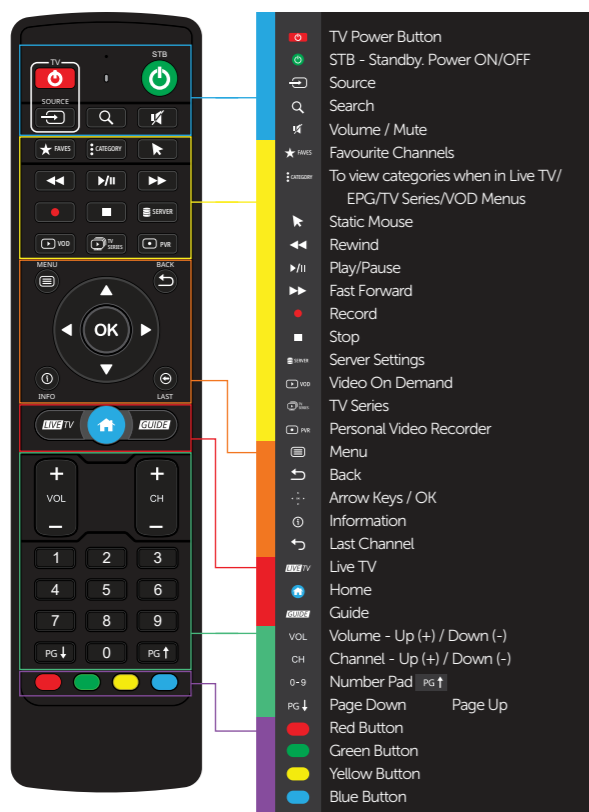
TV
STB
SOURCE
FAVES
CATEGORY
SERVER
VOD
TV SERIES
PVR
MENU
BACK
OK
INFO
LAST
LIVE TV
GUIDE
VOL
CH
1 2 3
4 5 6
7 8 9
PG↓ 0 PG↑

TV Power Button
STB - Standby. Power ON/OFF
Source
Search
Volume / Mute
FAVES Favourite Channels
CATEGORY To view categories when in Live TV/ EPG/TV Series/VOD Menus
Static Mouse
Rewind
Play/Pause
Fast Forward
Record
Stop
SERVER Server Settings
VOD Video On Demand
TV Series TV Series
PVR Personal Video Recorder
Menu
Back
Arrow Keys / OK
Information
Last Channel
LIVE TV Live TV
Home
GUIDE Guide
VOL Volume - Up (+) / Down (-)
CH Channel - Up (+) / Down (-)
0-9 Number Pad PG↑
PG↓ Page Down Page Up
Red Button
Green Button
Yellow Button
Blue Button